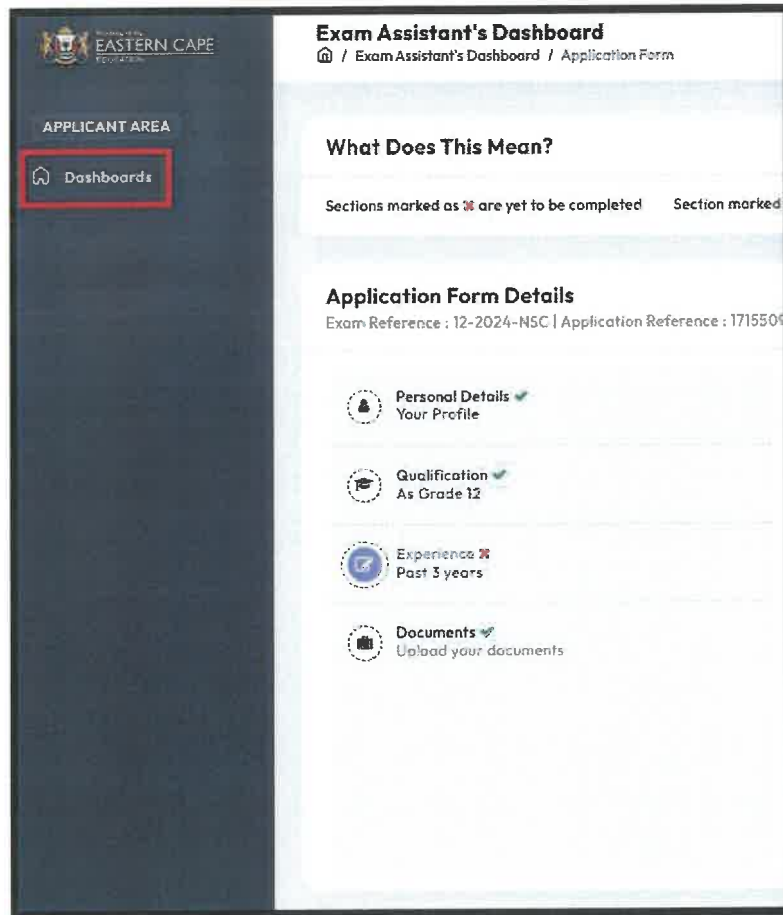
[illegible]
EASTERN CAPE
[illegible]

APPLICANT AREA

Dashboards

Exam Assistant's Dashboard

/ Exam Assistant's Dashboard / Application Form

What Does This Mean?

Sections marked as ✖ are yet to be completed Section marked

Application Form Details

Exam Reference : 12-2024-NSC | Application Reference : 171550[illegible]

Personal Details ✔
Your Profile

Qualification ✔
As Grade 12

Experience ✖
Past 3 years

Documents ✔
Upload your documents